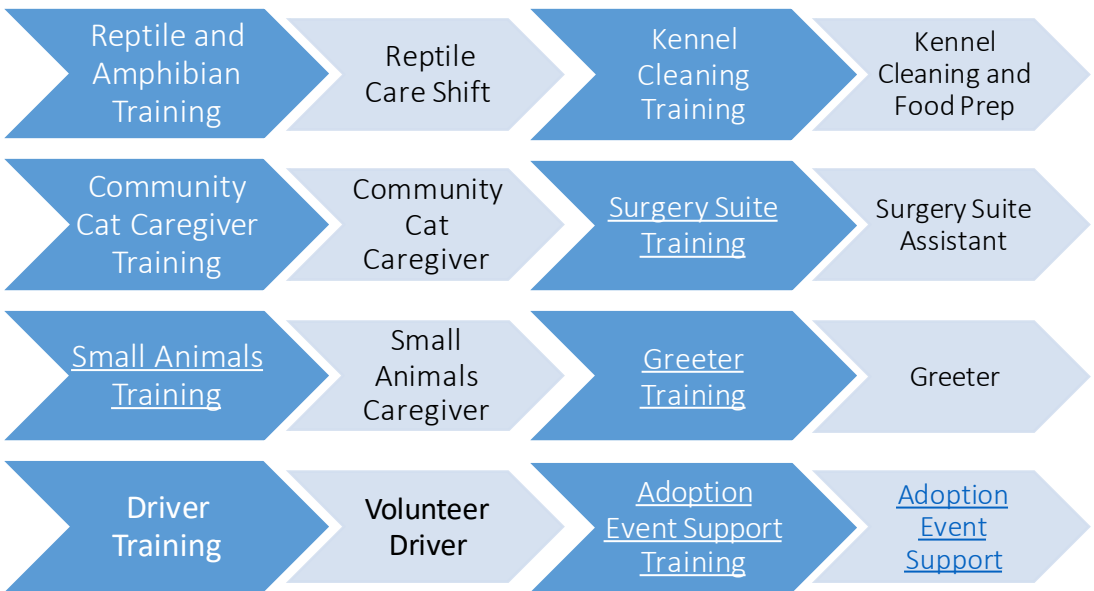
Reptile and Amphibian Training

Reptile Care Shift

Kennel Cleaning Training

Kennel Cleaning and Food Prep

Community Cat Caregiver Training

Community Cat Caregiver

Surgery Suite Training

Surgery Suite Assistant

Small Animals Training

Small Animals Caregiver

Greeter Training

Greeter

Driver Training

Volunteer Driver

Adoption Event Support Training

Adoption Event Support